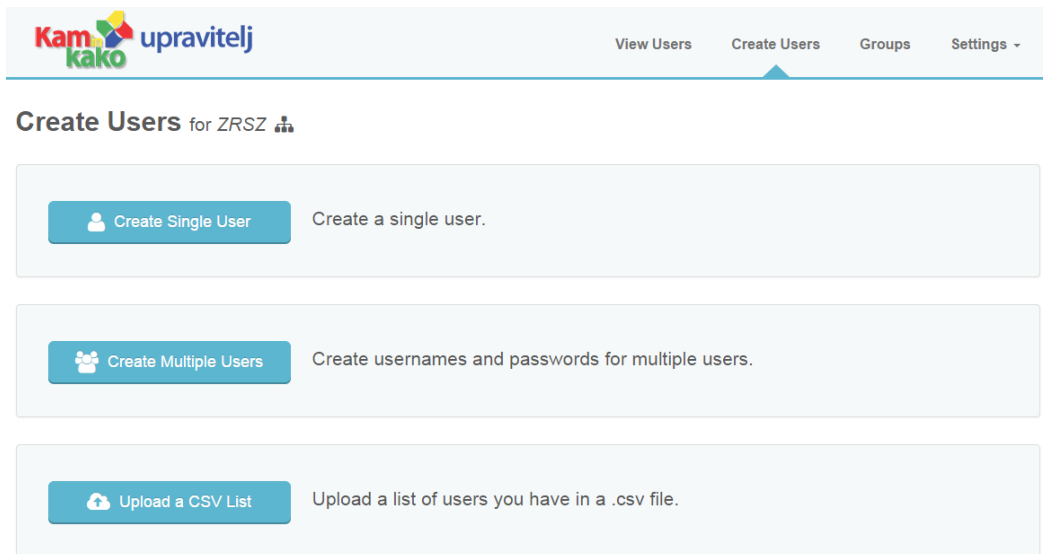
Kam kako upravitelj

View Users Create Users Groups Settings

Create Users for ZRSZ

Create Single User Create a single user.

Create Multiple Users Create usernames and passwords for multiple users.

Upload a CSV List Upload a list of users you have in a .csv file.